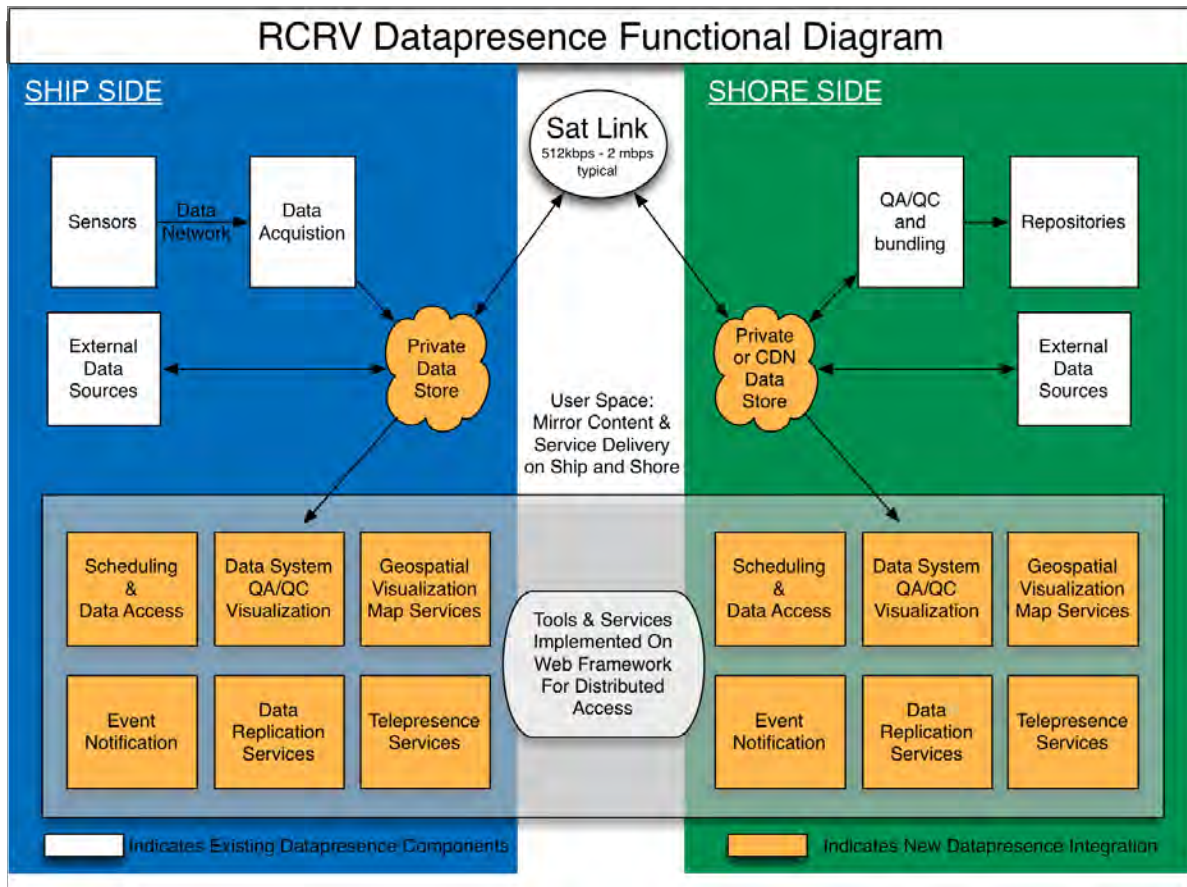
RCRV Datapresence Functional Diagram

SHIP SIDE

Sensors

Data Network

Data Acquistion

External Data Sources

Private Data Store

Sat Link
512kbps - 2 mbps typical

User Space: Mirror Content & Service Delivery on Ship and Shore

SHORE SIDE

QA/QC and bundling

Repositories

Private or CDN Data Store

External Data Sources

Scheduling & Data Access

Data System QA/QC Visualization

Geospatial Visualization Map Services

Event Notification

Data Replication Services

Telepresence Services

Tools & Services Implemented On Web Framework For Distributed Access

Scheduling & Data Access

Data System QA/QC Visualization

Geospatial Visualization Map Services

Event Notification

Data Replication Services

Telepresence Services

Indicates Existing Datapresence Components

Indicates New Datapresence Integration